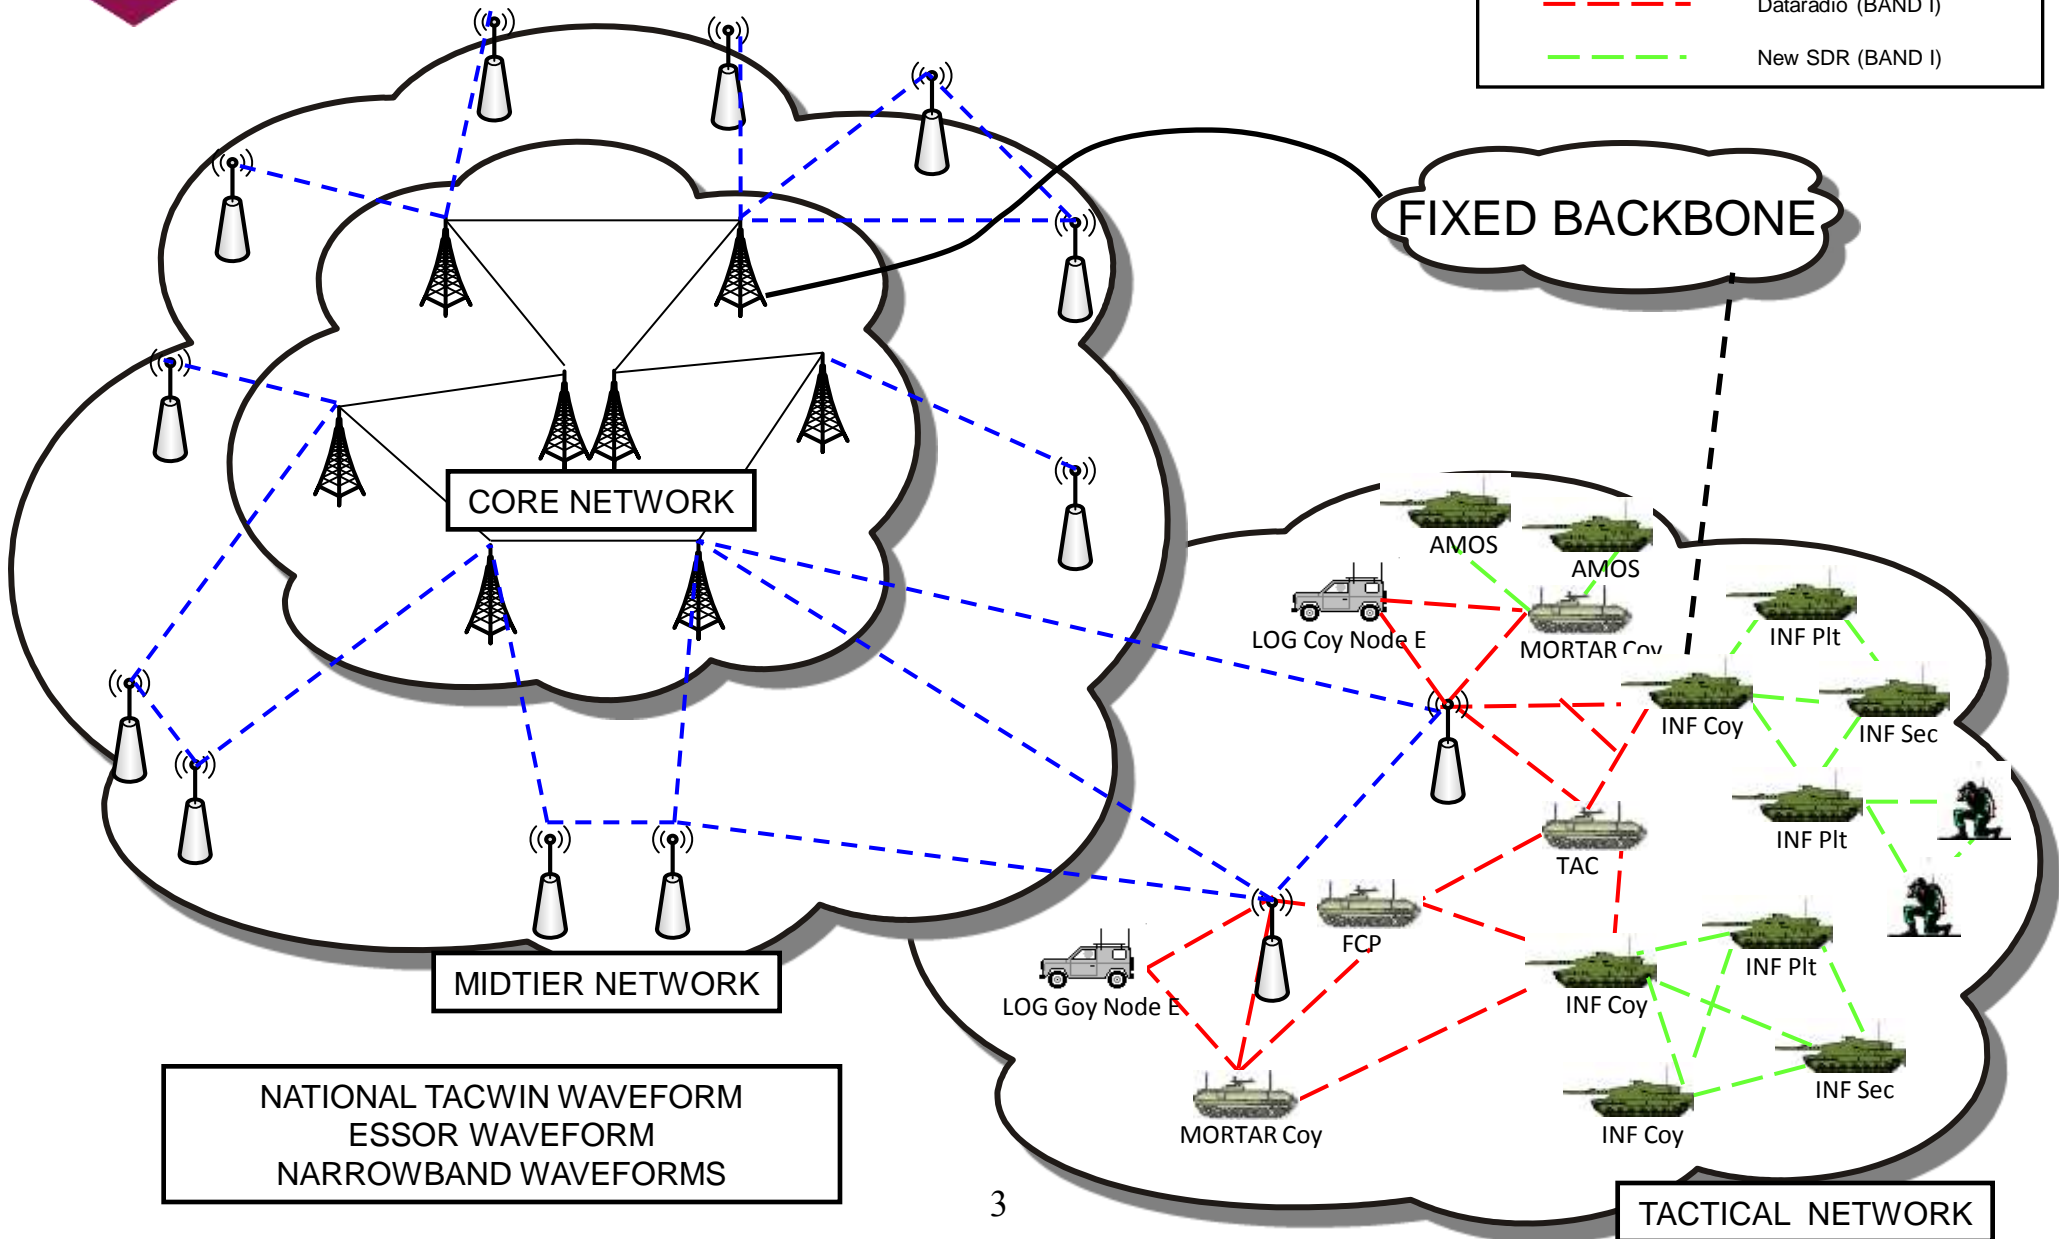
Dataradio (BAND I)

New SDR (BAND I)

FIXED BACKBONE

CORE NETWORK

AMOS

AMOS

LOG Coy Node E

MORTAR Coy

INF Plt

INF Coy

INF Sec

TAC

INF Plt

FCP

LOG Goy Node E

INF Plt

INF Coy

INF Sec

INF Coy

MORTAR Coy

MIDTIER NETWORK

NATIONAL TACWIN WAVEFORM
ESSOR WAVEFORM
NARROWBAND WAVEFORMS

3

TACTICAL NETWORK